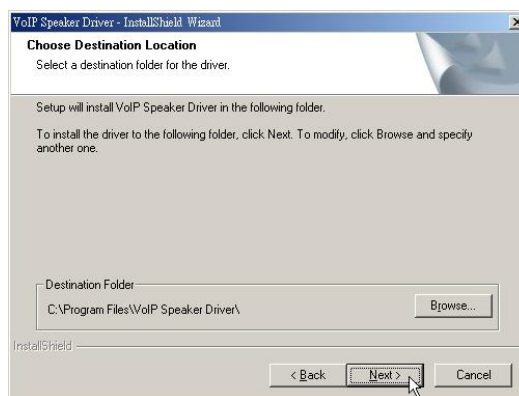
VoIP Speaker Driver - InstallShield Wizard

Choose Destination Location

Select a destination folder for the driver.

Setup will install VoIP Speaker Driver in the following folder.

To install the driver to the following folder, click Next. To modify, click Browse and specify another one.

Destination Folder

C:\Program Files\VoIP Speaker Driver\

Browse...

InstallShield

< Back

Next >

Cancel